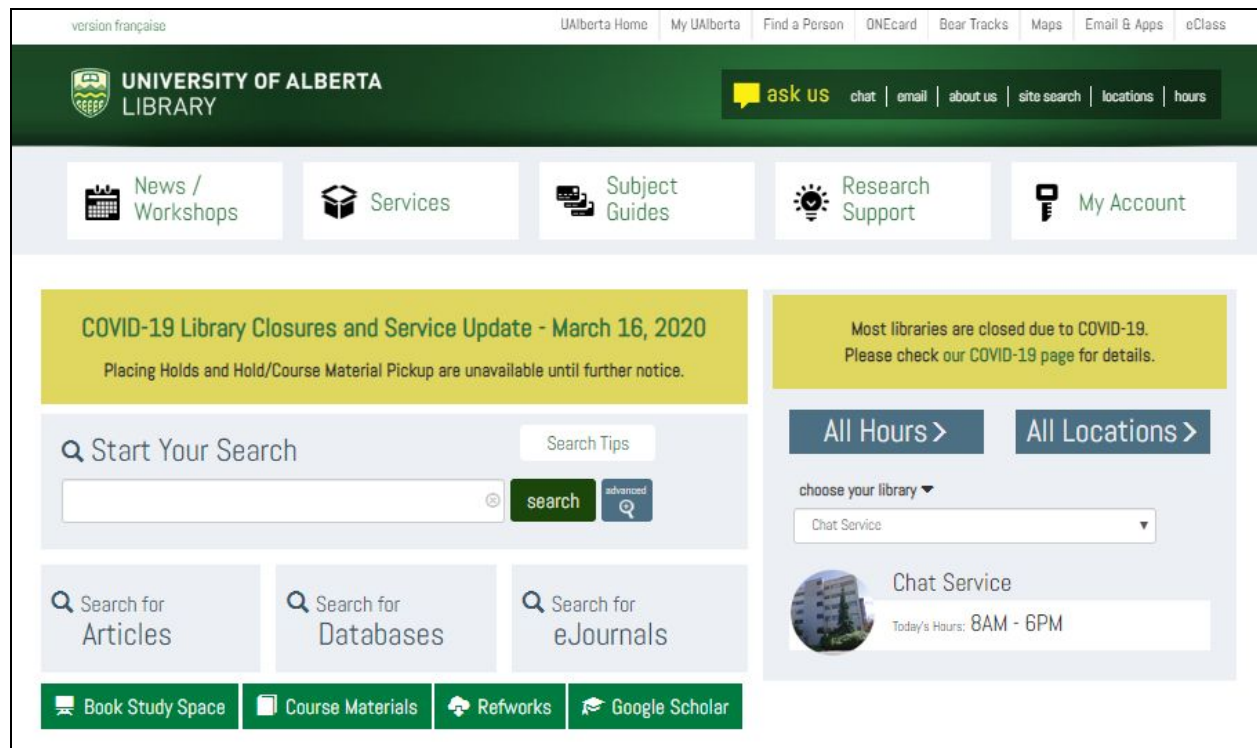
version française

UAlberta Home | My UAlberta | Find a Person | ONEcard | Bear Tracks | Maps | Email & Apps | eClass

UNIVERSITY OF ALBERTA
LIBRARY

ask us chat | email | about us | site search | locations | hours

News / Workshops

Services

Subject Guides

Research Support

My Account

COVID-19 Library Closures and Service Update - March 16, 2020

Placing Holds and Hold/Course Material Pickup are unavailable until further notice.

Most libraries are closed due to COVID-19.
Please check our COVID-19 page for details.

Start Your Search

Search Tips

search

advanced

All Hours >

All Locations >

choose your library

Chat Service

Chat Service

Today's Hours: 8AM - 6PM

Search for Articles

Search for Databases

Search for eJournals

Book Study Space

Course Materials

Refworks

Google Scholar